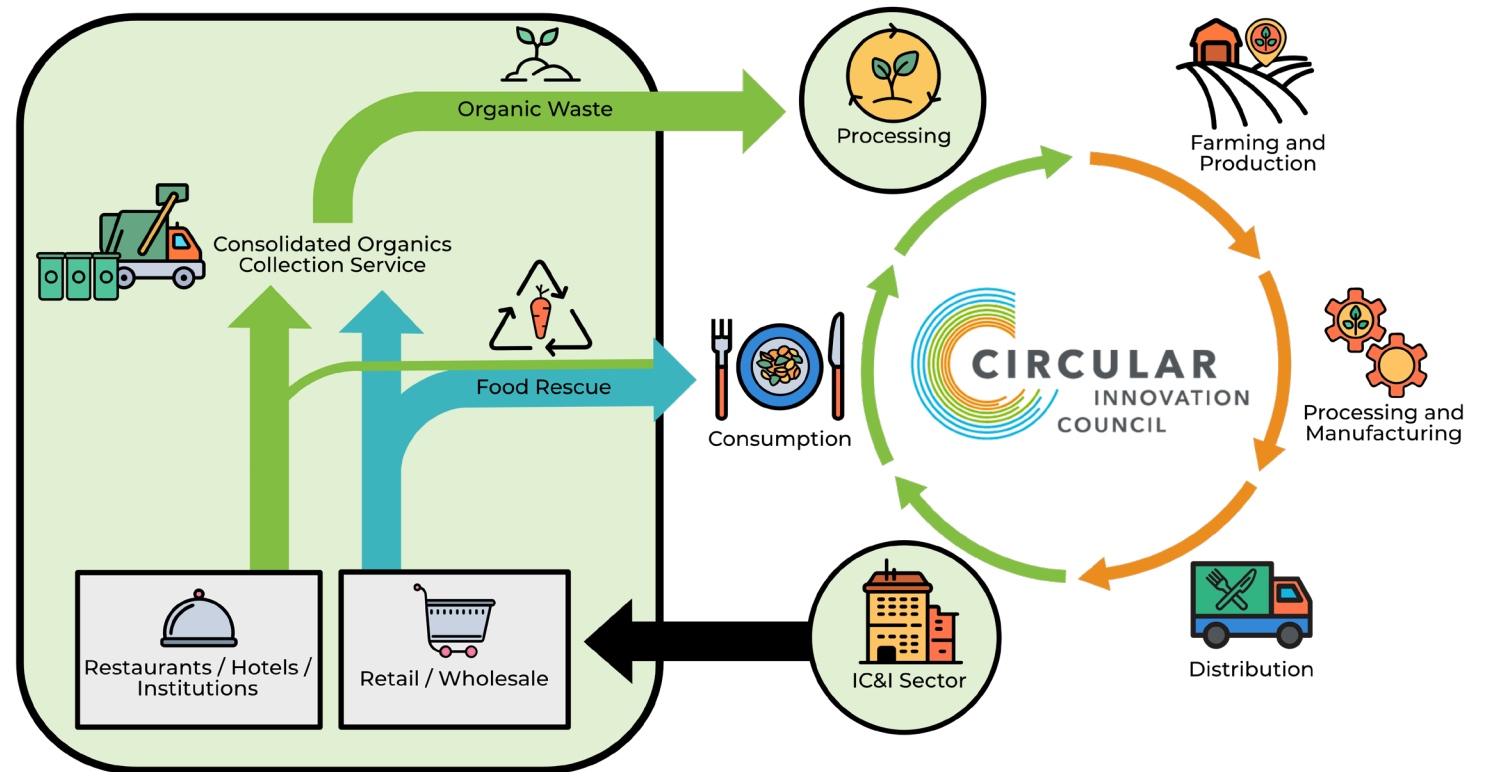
Organic Waste

Processing

Farming and Production

Consolidated Organics Collection Service

Food Rescue

Consumption

CIRCULAR INNOVATION COUNCIL

Processing and Manufacturing

Restaurants / Hotels / Institutions

Retail / Wholesale

IC&I Sector

Distribution